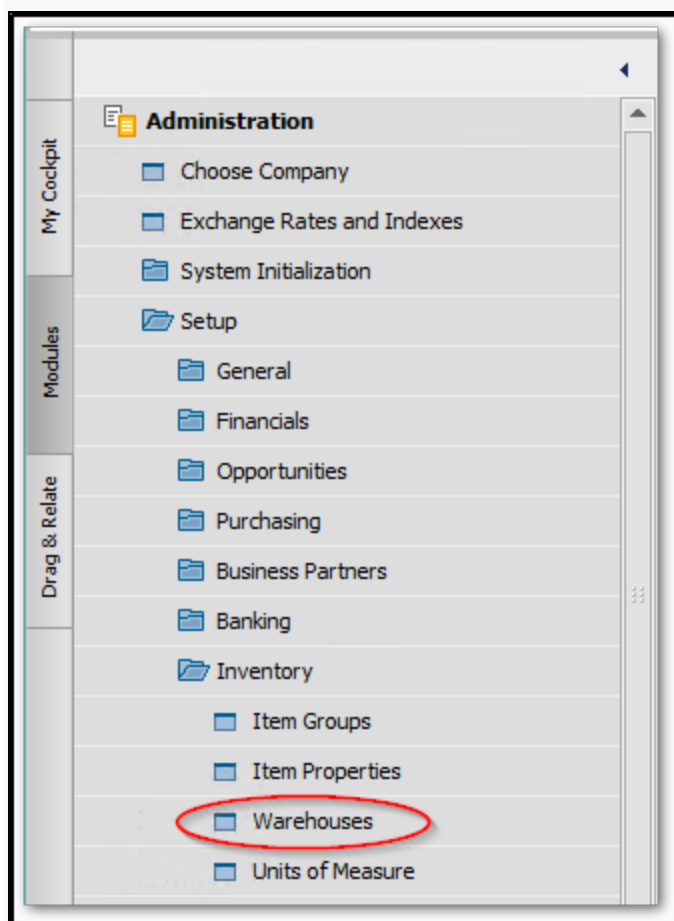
My Cockpit

Modules

Drag & Relate

Administration

Choose Company

Exchange Rates and Indexes

System Initialization

Setup

General

Financials

Opportunities

Purchasing

Business Partners

Banking

Inventory

Item Groups

Item Properties

Warehouses

Units of Measure